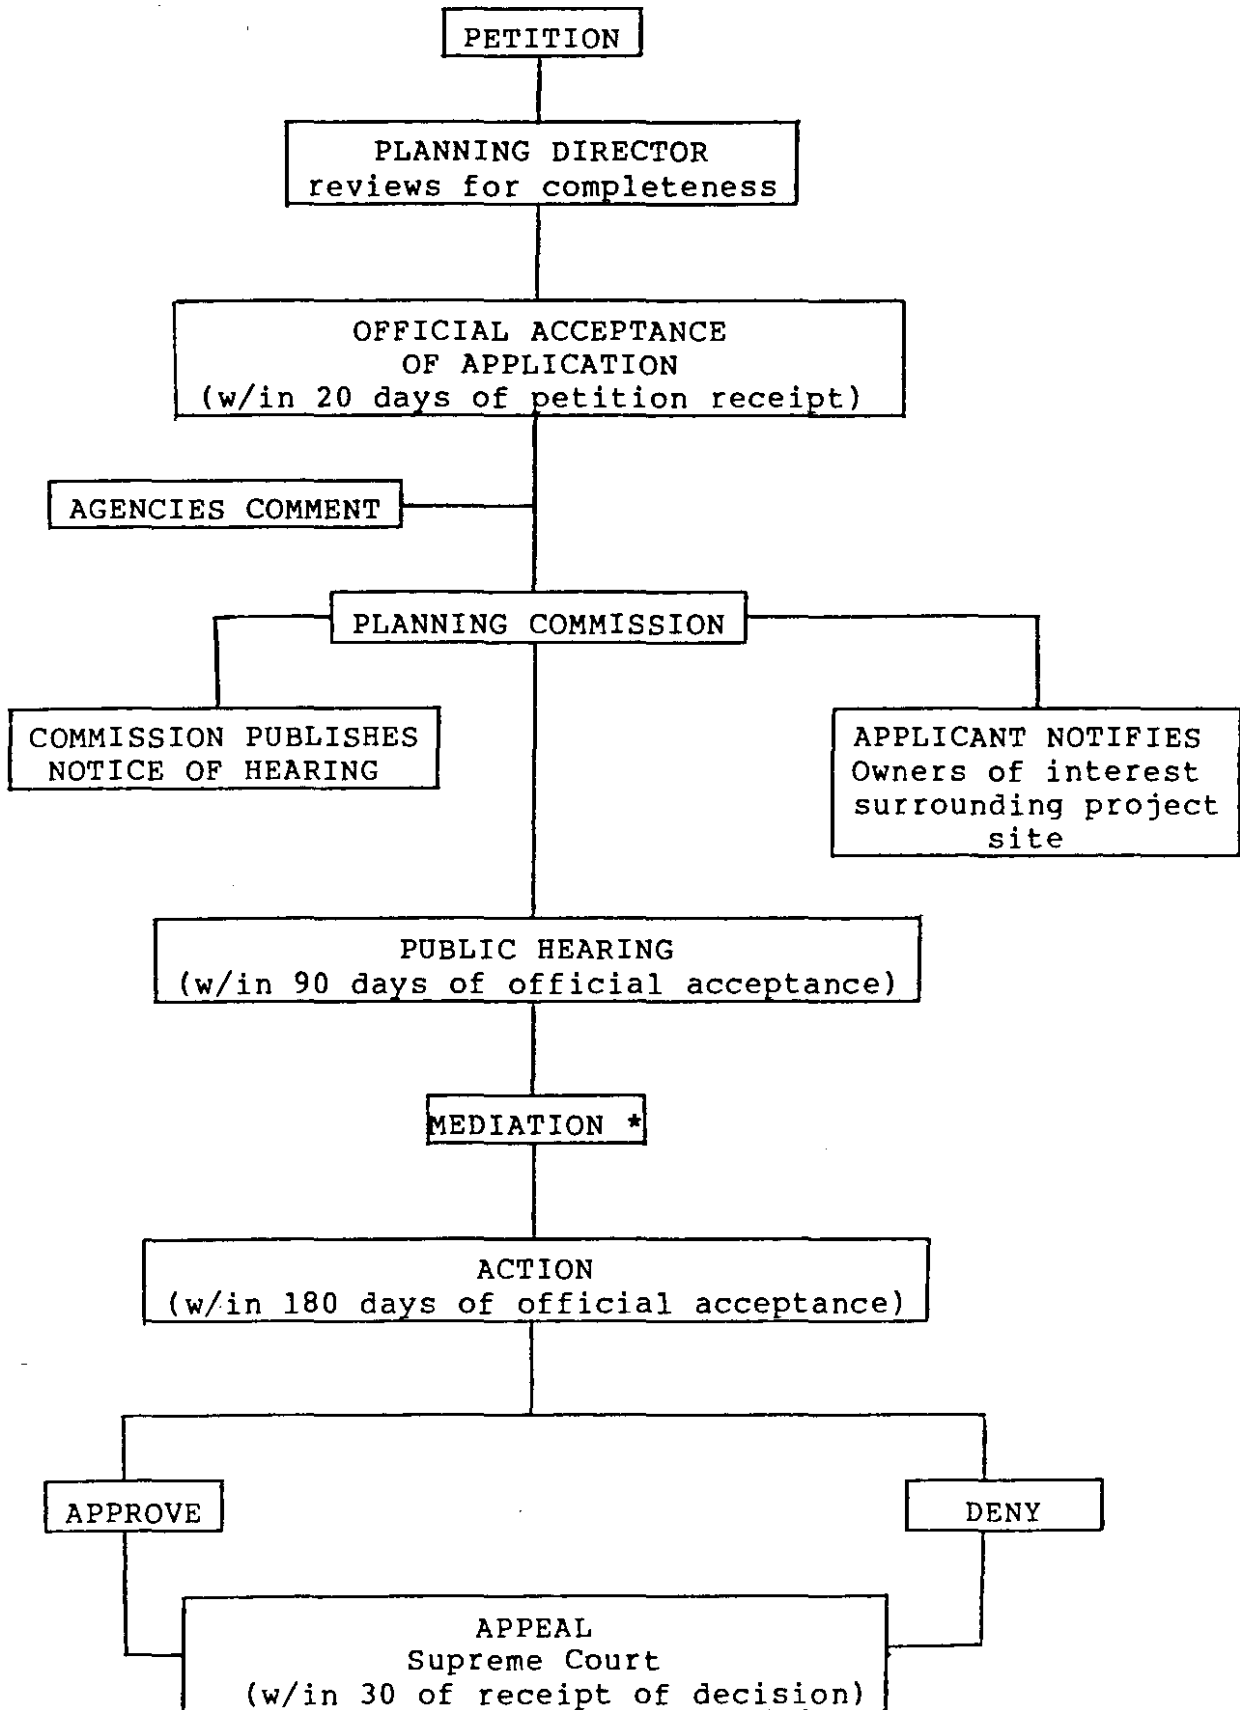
PETITION

PLANNING DIRECTOR
reviews for completeness

OFFICIAL ACCEPTANCE
OF APPLICATION
(w/in 20 days of petition receipt)

AGENCIES COMMENT

PLANNING COMMISSION

COMMISSION PUBLISHES
NOTICE OF HEARING

APPLICANT NOTIFIES
Owners of interest
surrounding project
site

PUBLIC HEARING
(w/in 90 days of official acceptance)

MEDIATION *

ACTION
(w/in 180 days of official acceptance)

APPROVE

DENY

APPEAL
Supreme Court
(w/in 30 of receipt of decision)